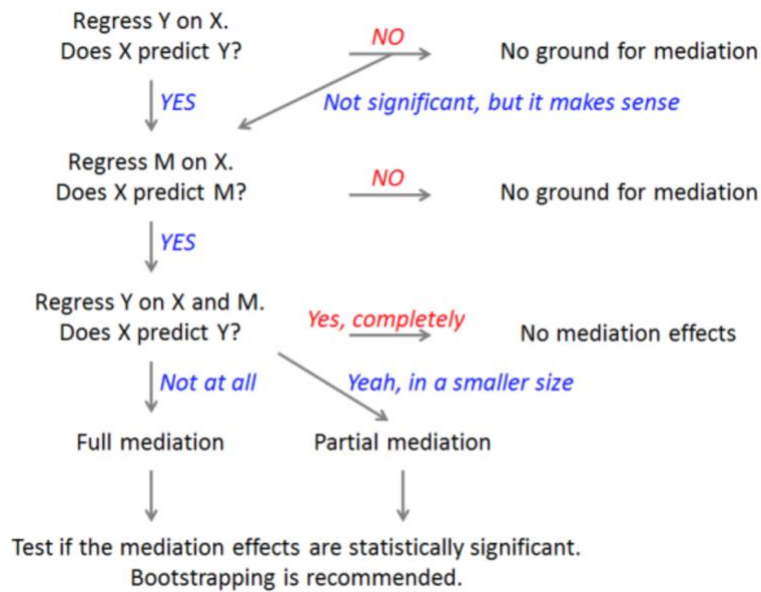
Regress Y on X.
Does X predict Y?

NO

No ground for mediation

YES

Not significant, but it makes sense

Regress M on X.
Does X predict M?

NO

No ground for mediation

YES

Regress Y on X and M.
Does X predict Y?

Yes, completely

No mediation effects

Not at all

Yeah, in a smaller size

Full mediation

Partial mediation

Test if the mediation effects are statistically significant.
Bootstrapping is recommended.